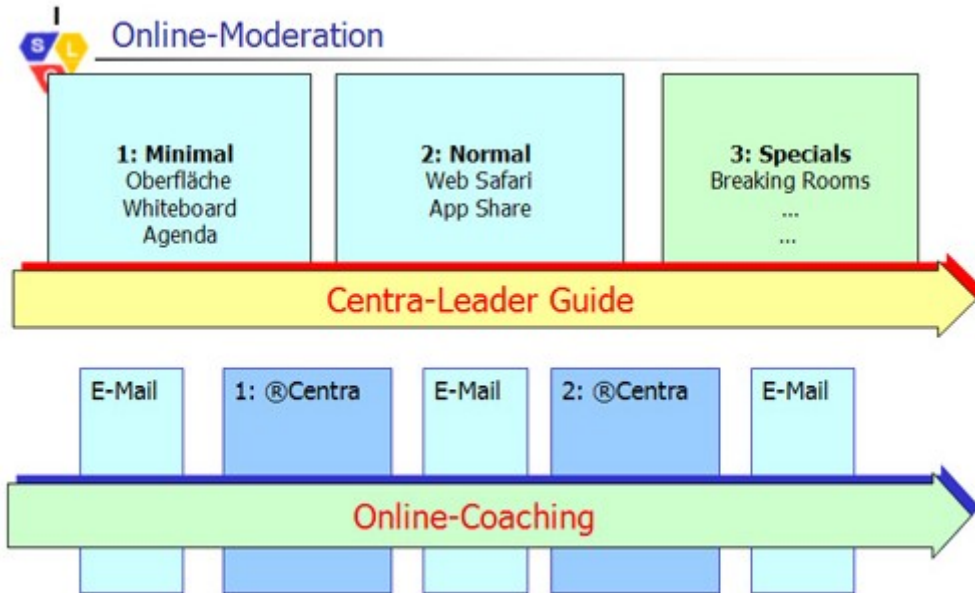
S L

Online-Moderation

**1: Minimal**
Oberfläche
Whiteboard
Agenda

**2: Normal**
Web Safari
App Share

**3: Specials**
Breaking Rooms
...
...

Centra-Leader Guide

E-Mail

1: ®Centra

E-Mail

2: ®Centra

E-Mail

Online-Coaching